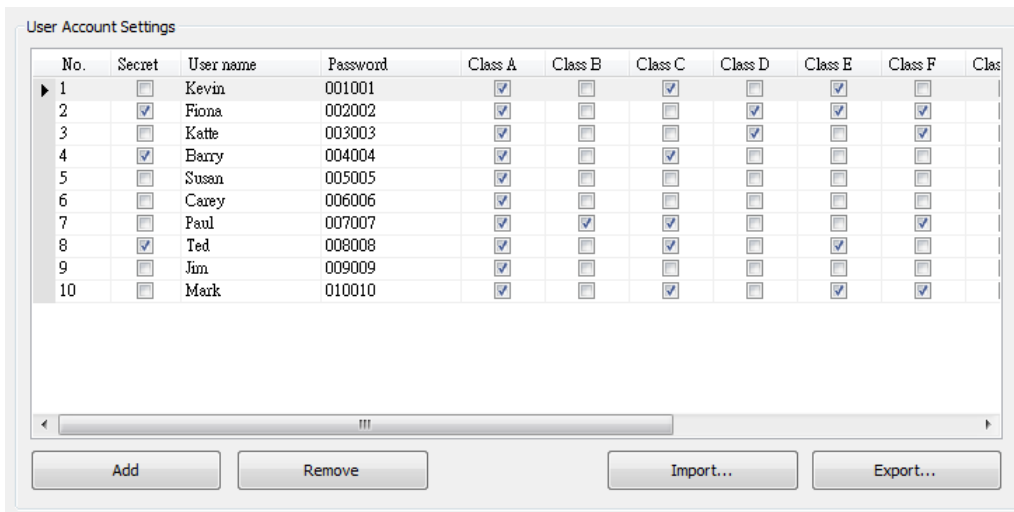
User Account Settings

| No. | Secret | User name | Password | Class A | Class B | Class C | Class D | Class E | Class F | Clas |
|---|---|---|---|---|---|---|---|---|---|---|
| 1 | ☐ | Kevin | 001001 | ☑ | ☐ | ☑ | ☐ | ☑ | ☐ | |
| 2 | ☑ | Fiona | 002002 | ☑ | ☐ | ☐ | ☑ | ☑ | ☑ | |
| 3 | ☐ | Katte | 003003 | ☑ | ☐ | ☐ | ☑ | ☑ | ☑ | |
| 4 | ☑ | Barry | 004004 | ☑ | ☐ | ☑ | ☐ | ☐ | ☐ | |
| 5 | ☐ | Susan | 005005 | ☑ | ☐ | ☐ | ☐ | ☐ | ☐ | |
| 6 | ☐ | Carey | 006006 | ☑ | ☐ | ☐ | ☐ | ☐ | ☐ | |
| 7 | ☐ | Paul | 007007 | ☑ | ☑ | ☑ | ☐ | ☐ | ☑ | |
| 8 | ☑ | Ted | 008008 | ☑ | ☐ | ☑ | ☐ | ☑ | ☐ | |
| 9 | ☐ | Jim | 009009 | ☑ | ☐ | ☐ | ☐ | ☐ | ☐ | |
| 10 | ☐ | Mark | 010010 | ☑ | ☐ | ☑ | ☐ | ☑ | ☑ | |

Add Remove Import... Export...